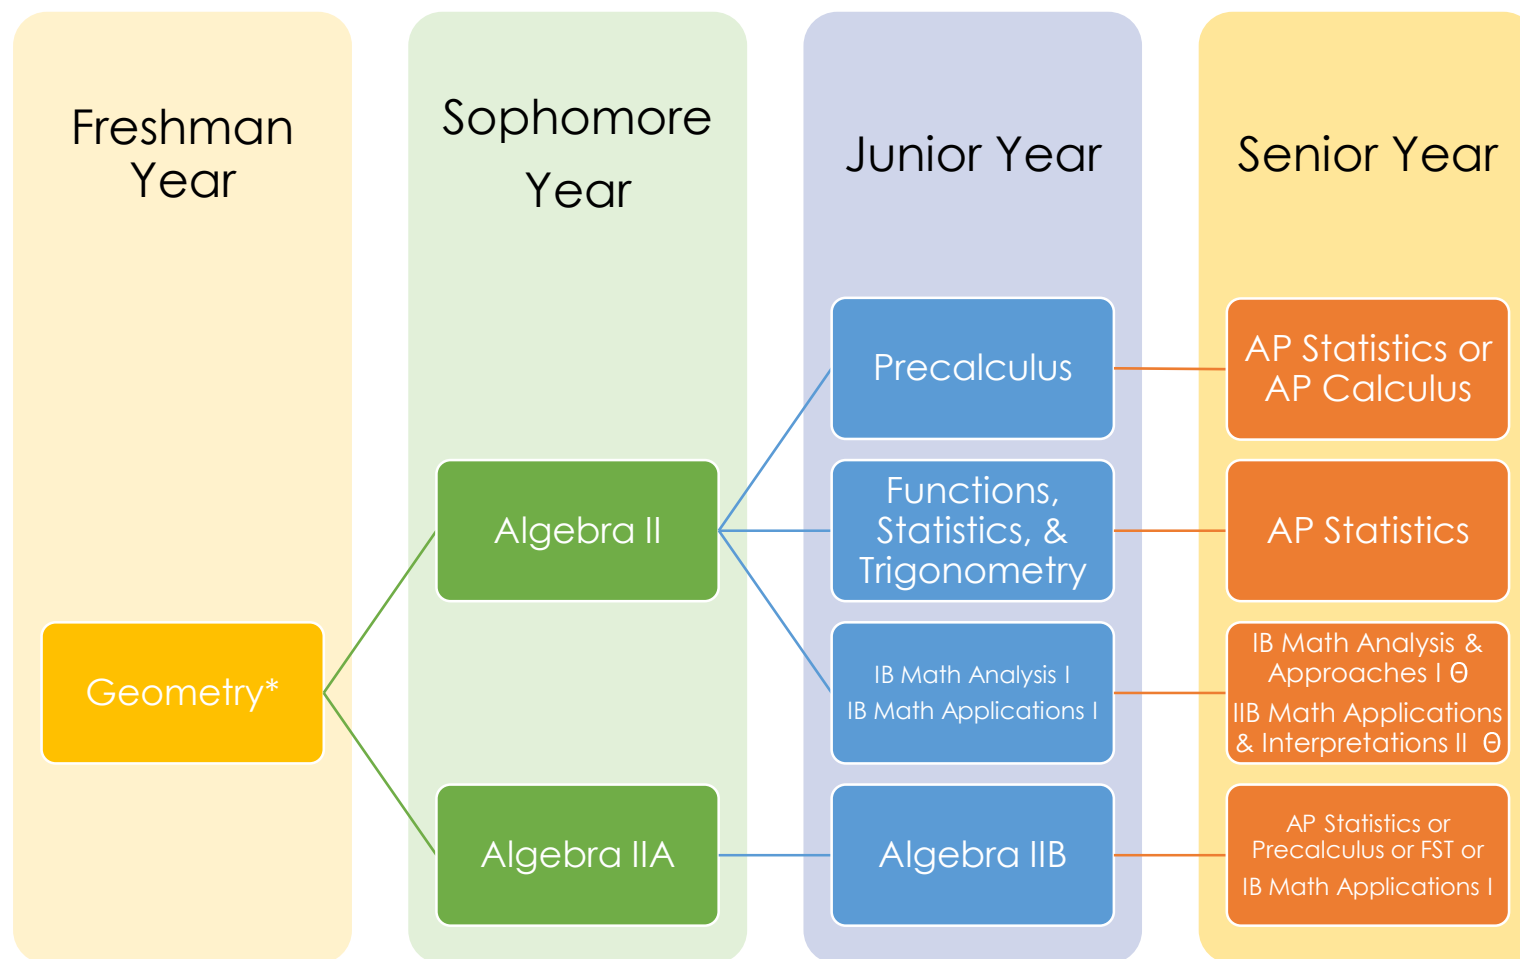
Freshman Year

Sophomore Year

Junior Year

Senior Year

Geometry*

Algebra II

Algebra IIA

Precalculus

Functions, Statistics, & Trigonometry

IB Math Analysis I
IB Math Applications I

Algebra IIB

AP Statistics or AP Calculus

AP Statistics

IB Math Analysis & Approaches I Θ
IIB Math Applications & Interpretations II Θ

AP Statistics or Precalculus or FST or
IB Math Applications I